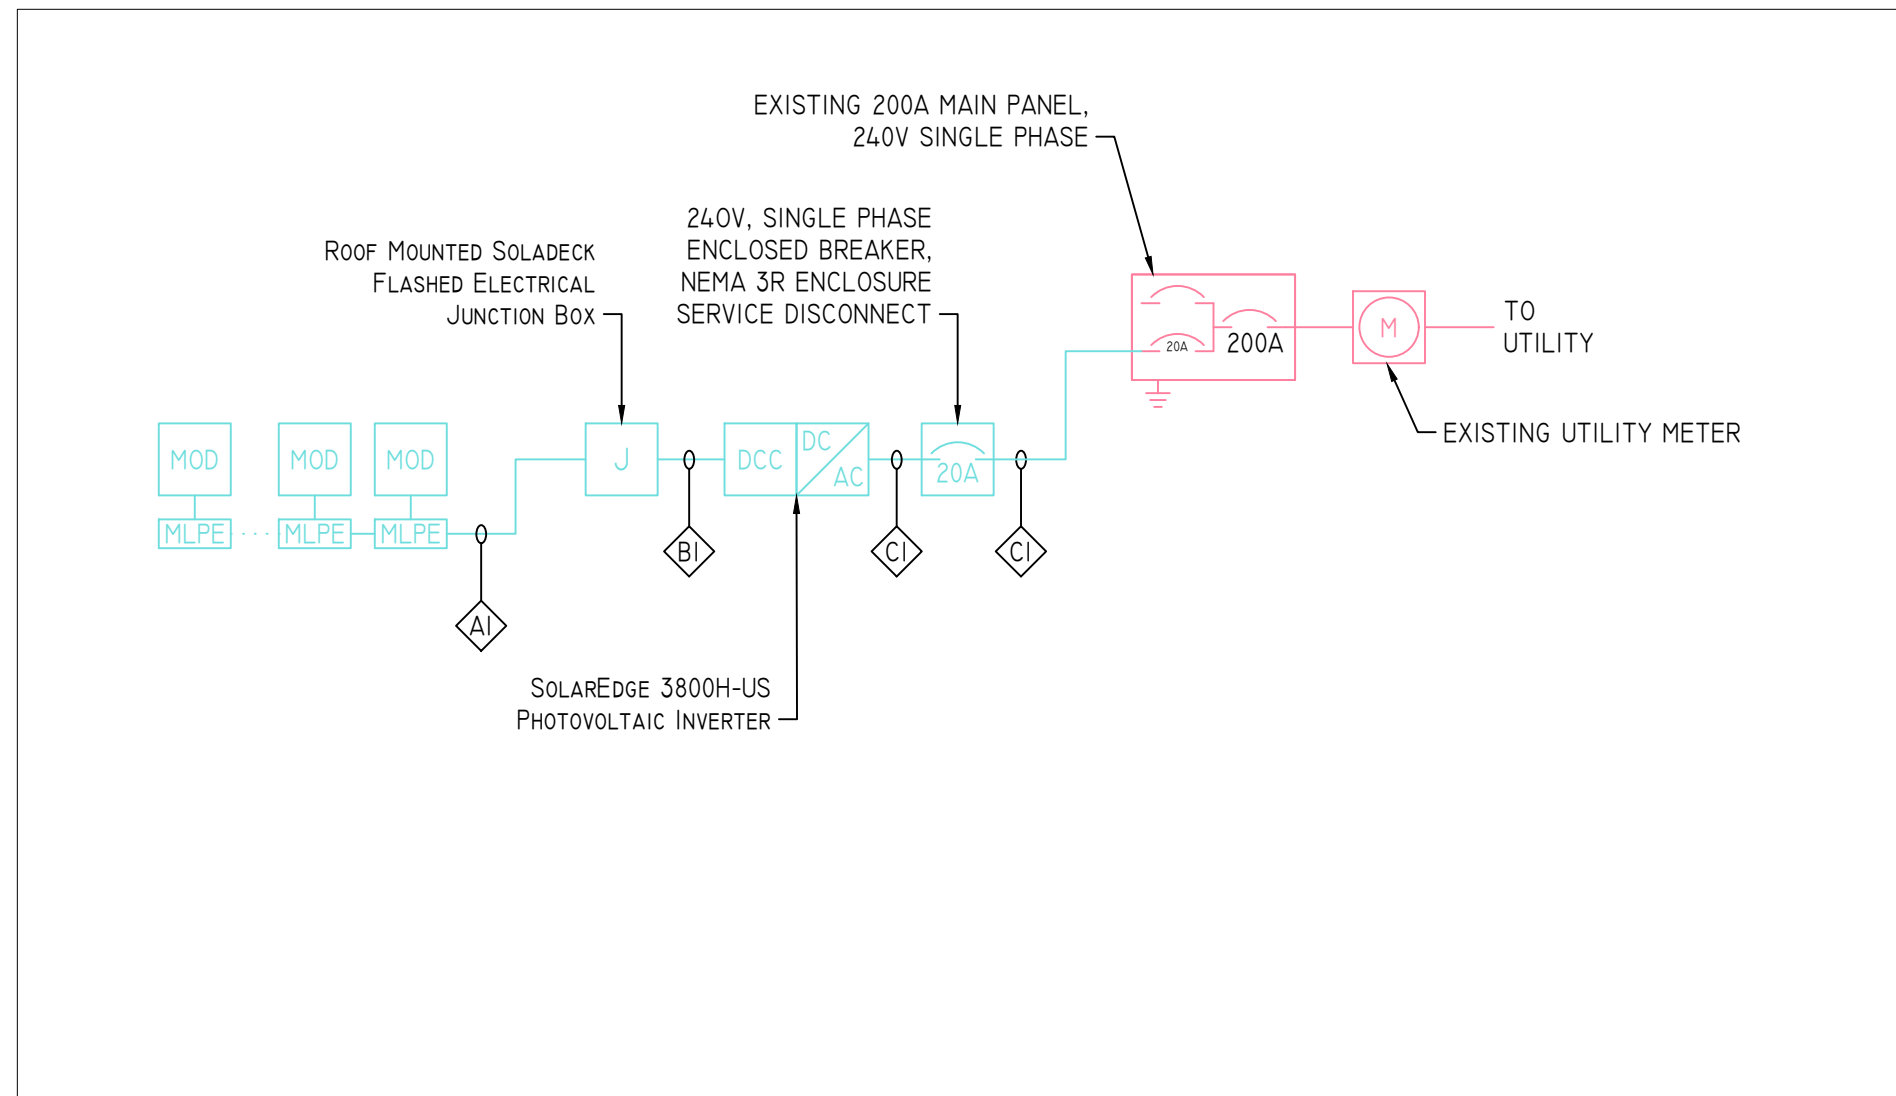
EXISTING 200A MAIN PANEL, 240V SINGLE PHASE

ROOF MOUNTED SOLADECK FLASHED ELECTRICAL JUNCTION BOX

240V, SINGLE PHASE ENCLOSED BREAKER, NEMA 3R ENCLOSURE SERVICE DISCONNECT

20A

200A

M

TO UTILITY

EXISTING UTILITY METER

MOD

MOD

MOD

MLPE

MLPE

MLPE

J

DCC

DC

AC

20A

A1

B1

C1

C1

SOLAREDGE 3800H-US PHOTOVOLTAIC INVERTER